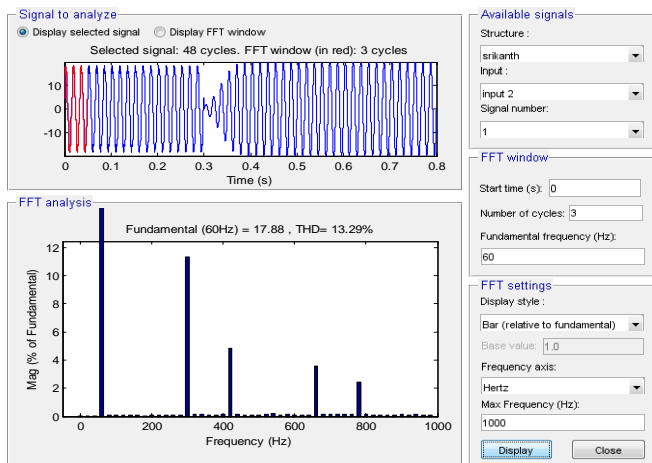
Signal to analyze

Display selected signal

Display FFT window

Selected signal: 48 cycles. FFT window (in red): 3 cycles

10
0
-10

0 0.1 0.2 0.3 0.4 0.5 0.6 0.7 0.8

Time (s)

FFT analysis

Fundamental (60Hz) = 17.88 , THD= 13.29%

Mag (% of Fundamental)

12
10
8
6
4
2
0

0 200 400 600 800 1000

Frequency (Hz)

Available signals

Structure :

srikanth

Input :

input 2

Signal number:

1

FFT window

Start time (s): 0

Number of cycles: 3

Fundamental frequency (Hz):

60

FFT settings

Display style :

Bar (relative to fundamental)

Base value: 1.0

Frequency axis:

Hertz

Max Frequency (Hz):

1000

Display

Close